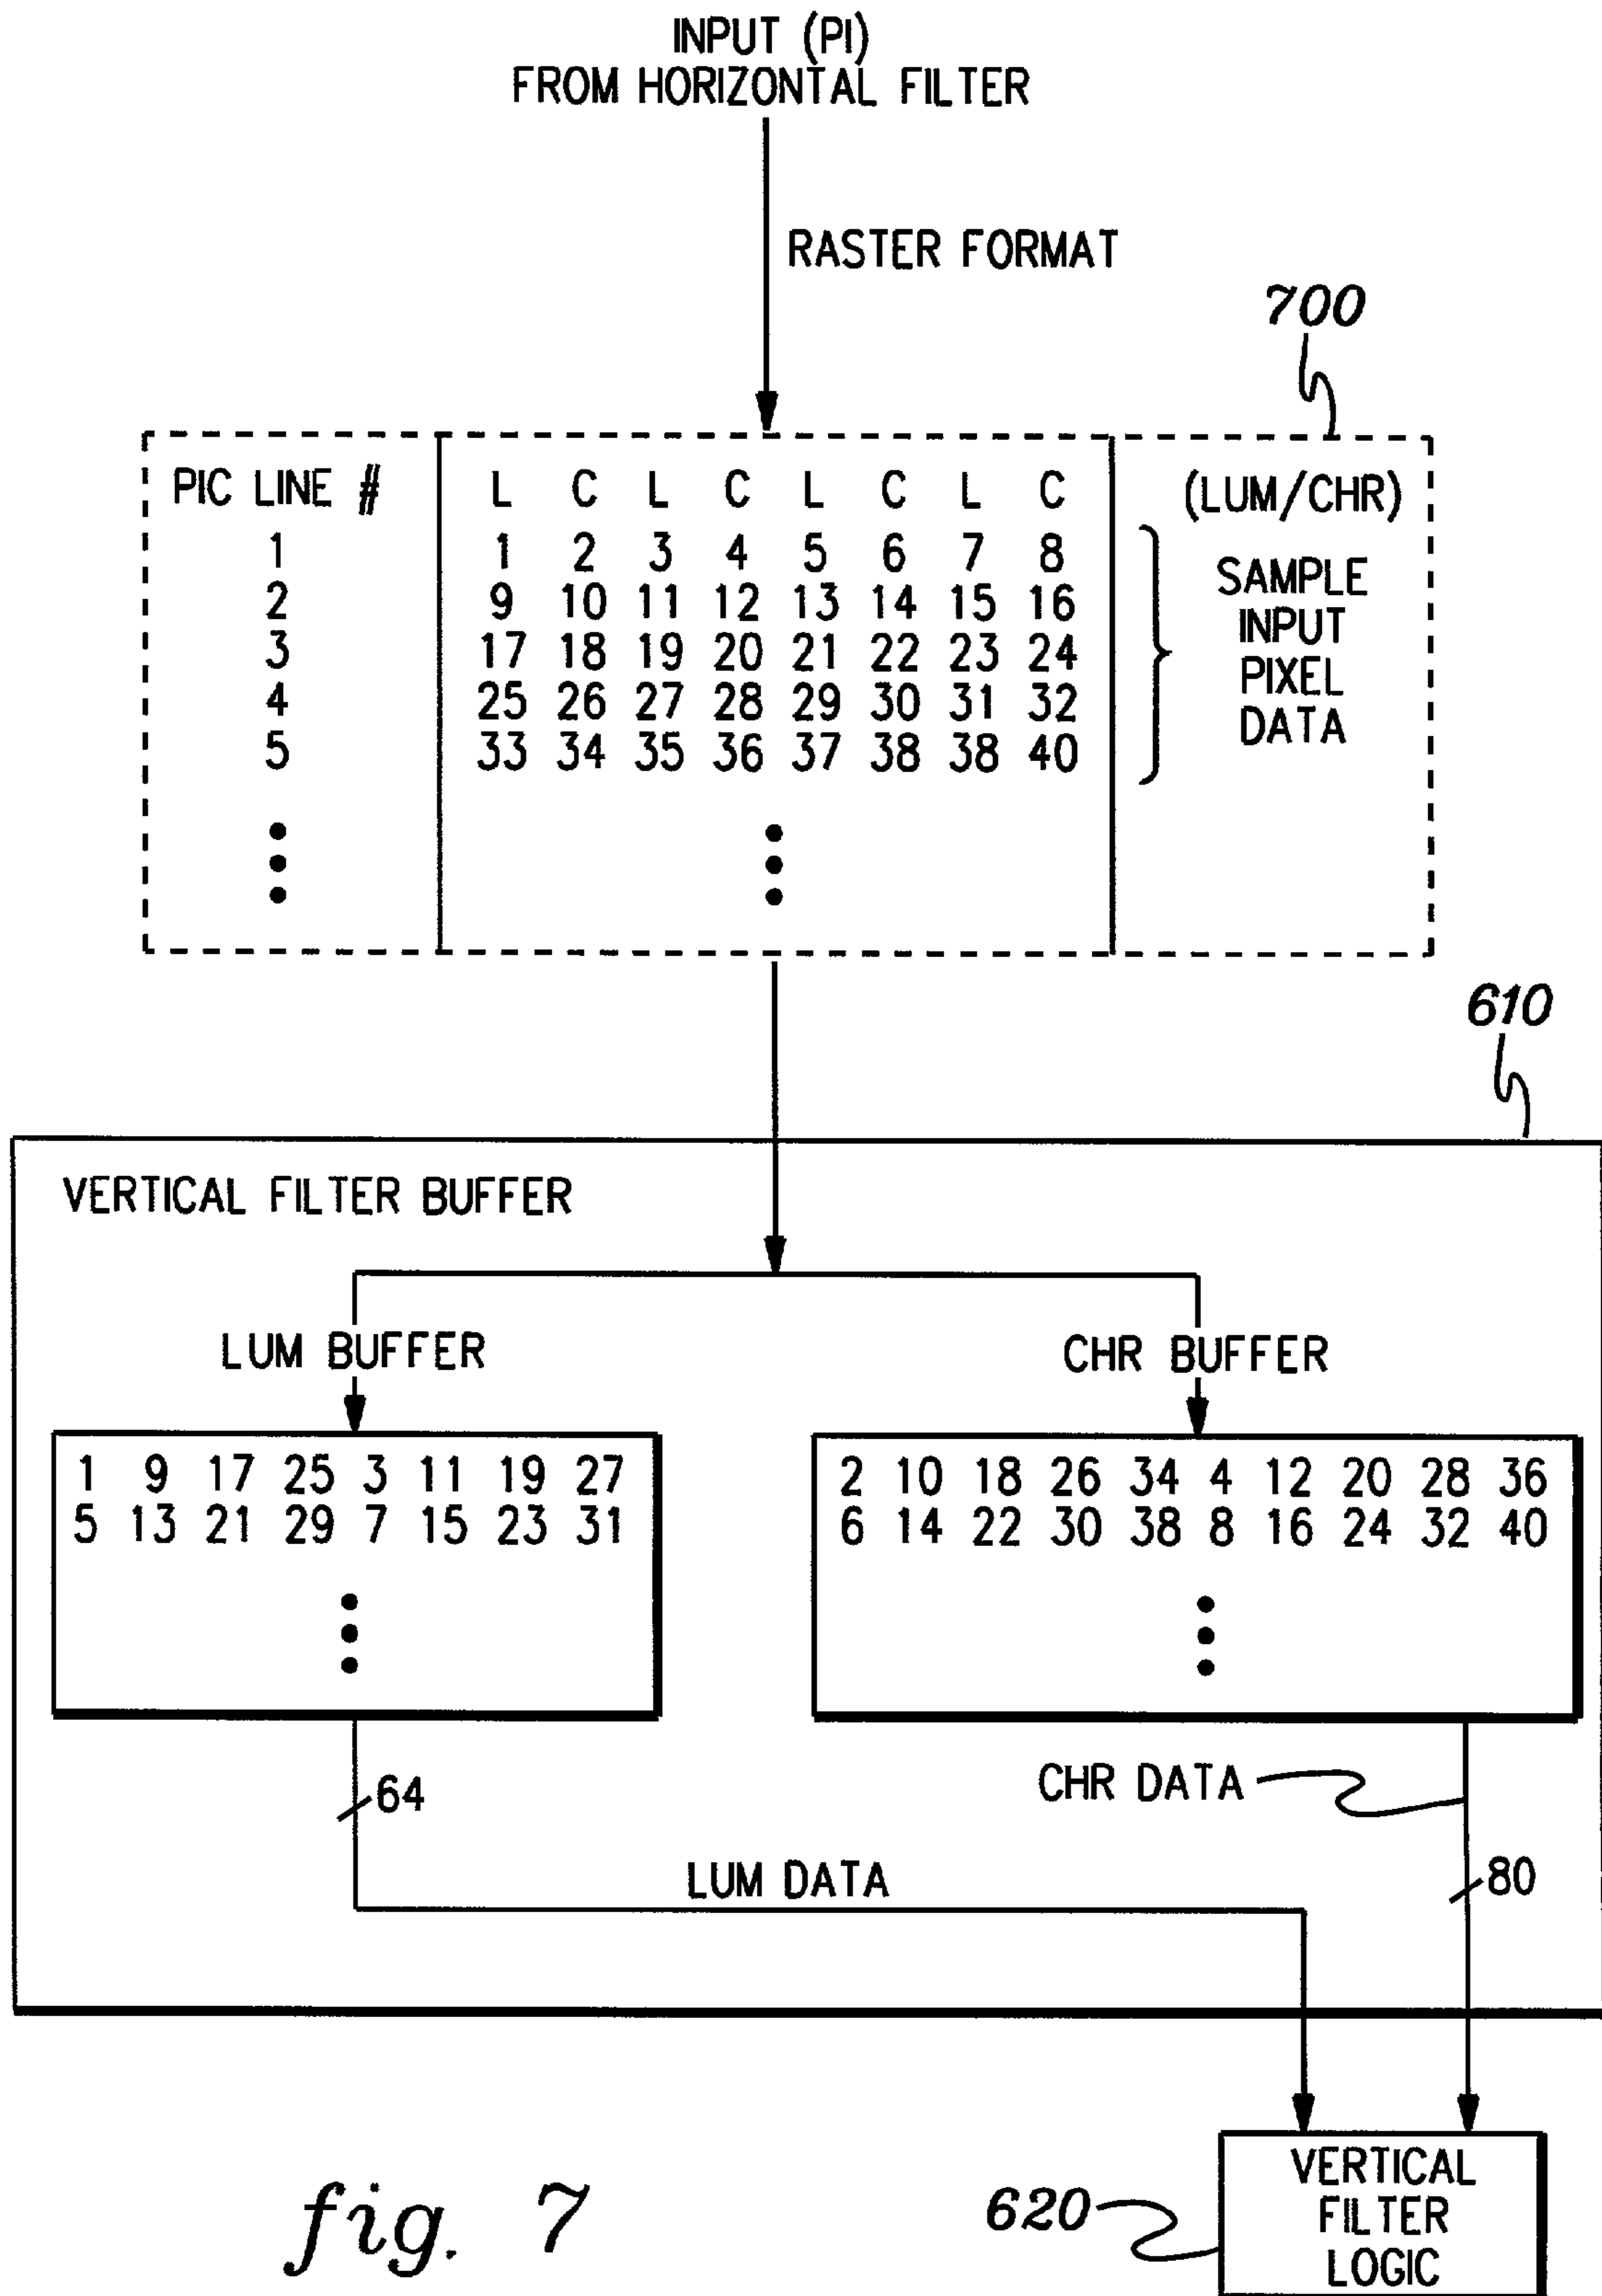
INPUT (PI)
FROM HORIZONTAL FILTER

RASTER FORMAT

700

| PIC LINE # | L | C | L | C | L | C | L | C |
|---|---|---|---|---|---|---|---|---|
| 1 | 1 | 2 | 3 | 4 | 5 | 6 | 7 | 8 |
| 2 | 9 | 10 | 11 | 12 | 13 | 14 | 15 | 16 |
| 3 | 17 | 18 | 19 | 20 | 21 | 22 | 23 | 24 |
| 4 | 25 | 26 | 27 | 28 | 29 | 30 | 31 | 32 |
| 5 | 33 | 34 | 35 | 36 | 37 | 38 | 38 | 40 |

(LUM/CHR)

SAMPLE INPUT PIXEL DATA

610

VERTICAL FILTER BUFFER

LUM BUFFER

1 9 17 25 3 11 19 27
5 13 21 29 7 15 23 31

CHR BUFFER

2 10 18 26 34 4 12 20 28 36
6 14 22 30 38 8 16 24 32 40

64

CHR DATA

LUM DATA

80

fig. 7

620

VERTICAL FILTER LOGIC